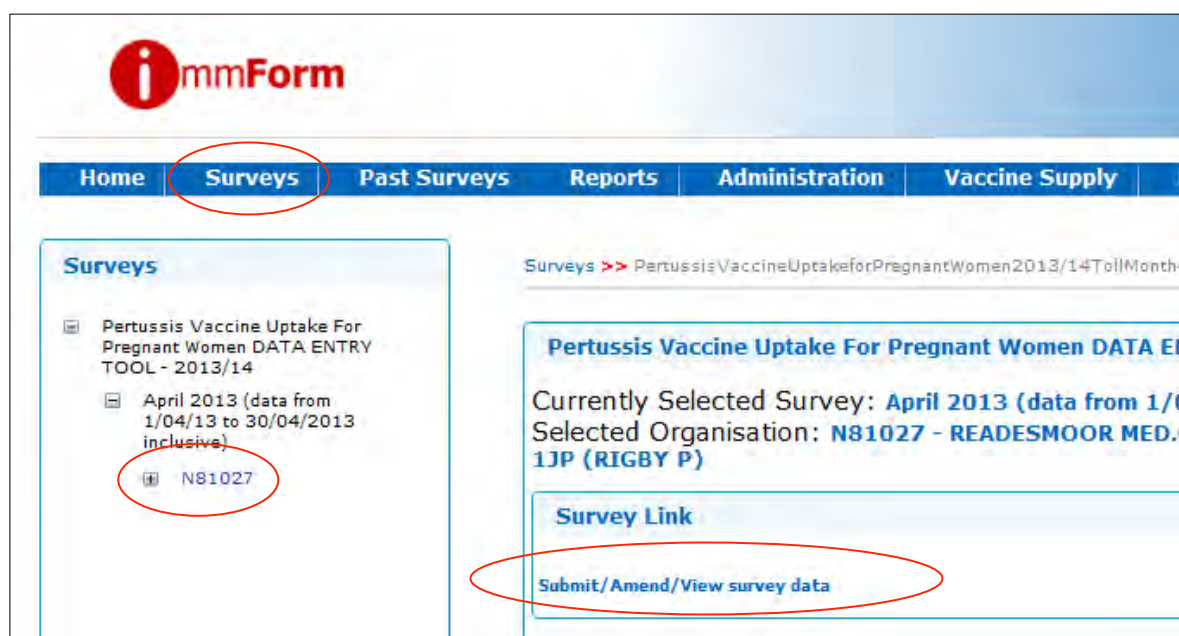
ImmForm

Home | Surveys | Past Surveys | Reports | Administration | Vaccine Supply

Surveys

Pertussis Vaccine Uptake For Pregnant Women DATA ENTRY TOOL - 2013/14

April 2013 (data from 1/04/13 to 30/04/2013 inclusive)

N81027

Surveys >> PertussisVaccineUptakeforPregnantWomen2013/14TollMonth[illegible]

Pertussis Vaccine Uptake For Pregnant Women DATA E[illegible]

Currently Selected Survey: April 2013 (data from 1/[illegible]

Selected Organisation: N81027 - READESMOOR MED.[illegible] 1JP (RIGBY P)

Survey Link

Submit/Amend/View survey data